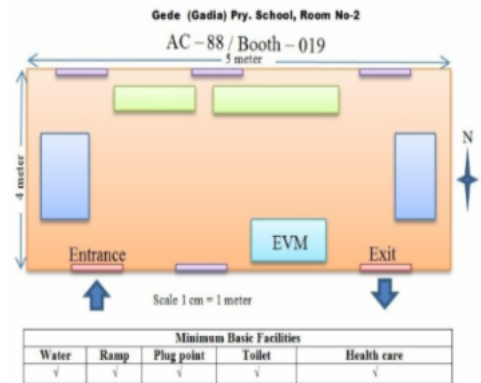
Gede (Gadia) Pry. School, Room No-2

AC – 88 / Booth – 019

5 meter

4 meter

N

EVM

Entrance

Exit

Scale 1 cm = 1 meter

| Minimum Basic Facilities | | | | |
|---|---|---|---|---|
| Water | Ramp | Plug point | Toilet | Health care |
| √ | √ | √ | √ | √ |